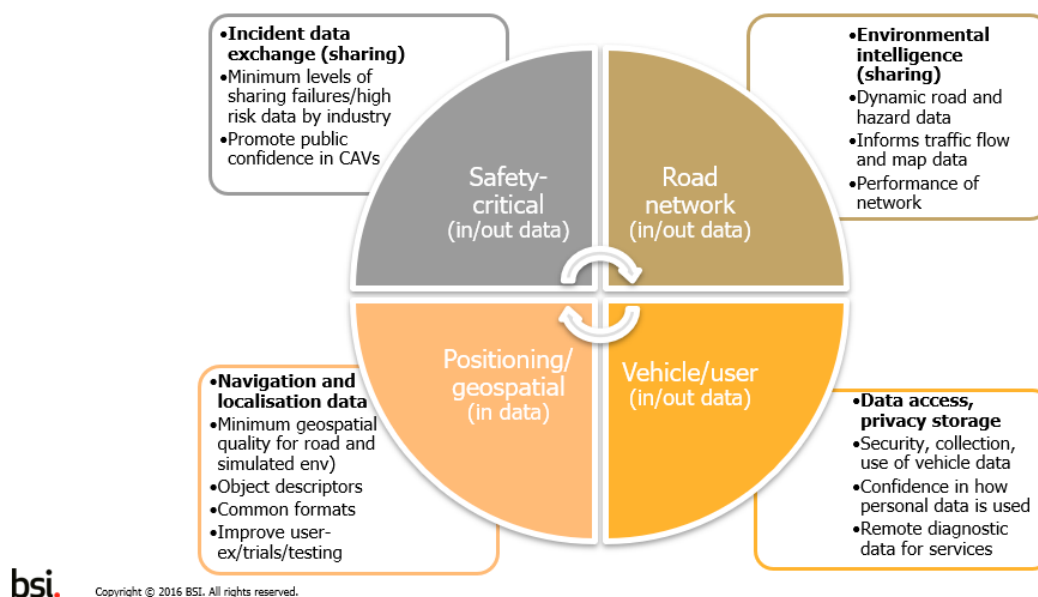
•Incident data exchange (sharing)
•Minimum levels of sharing failures/high risk data by industry
•Promote public confidence in CAVs

•Environmental intelligence (sharing)
•Dynamic road and hazard data
•Informs traffic flow and map data
•Performance of network

Safety-critical
(in/out data)

Road network
(in/out data)

Positioning/ geospatial
(in data)

Vehicle/user
(in/out data)

•Navigation and localisation data
•Minimum geospatial quality for road and simulated env)
•Object descriptors
•Common formats
•Improve user-ex/trials/testing

•Data access, privacy storage
•Security, collection, use of vehicle data
•Confidence in how personal data is used
•Remote diagnostic data for services

bsi.

Copyright © 2016 BSI. All rights reserved.